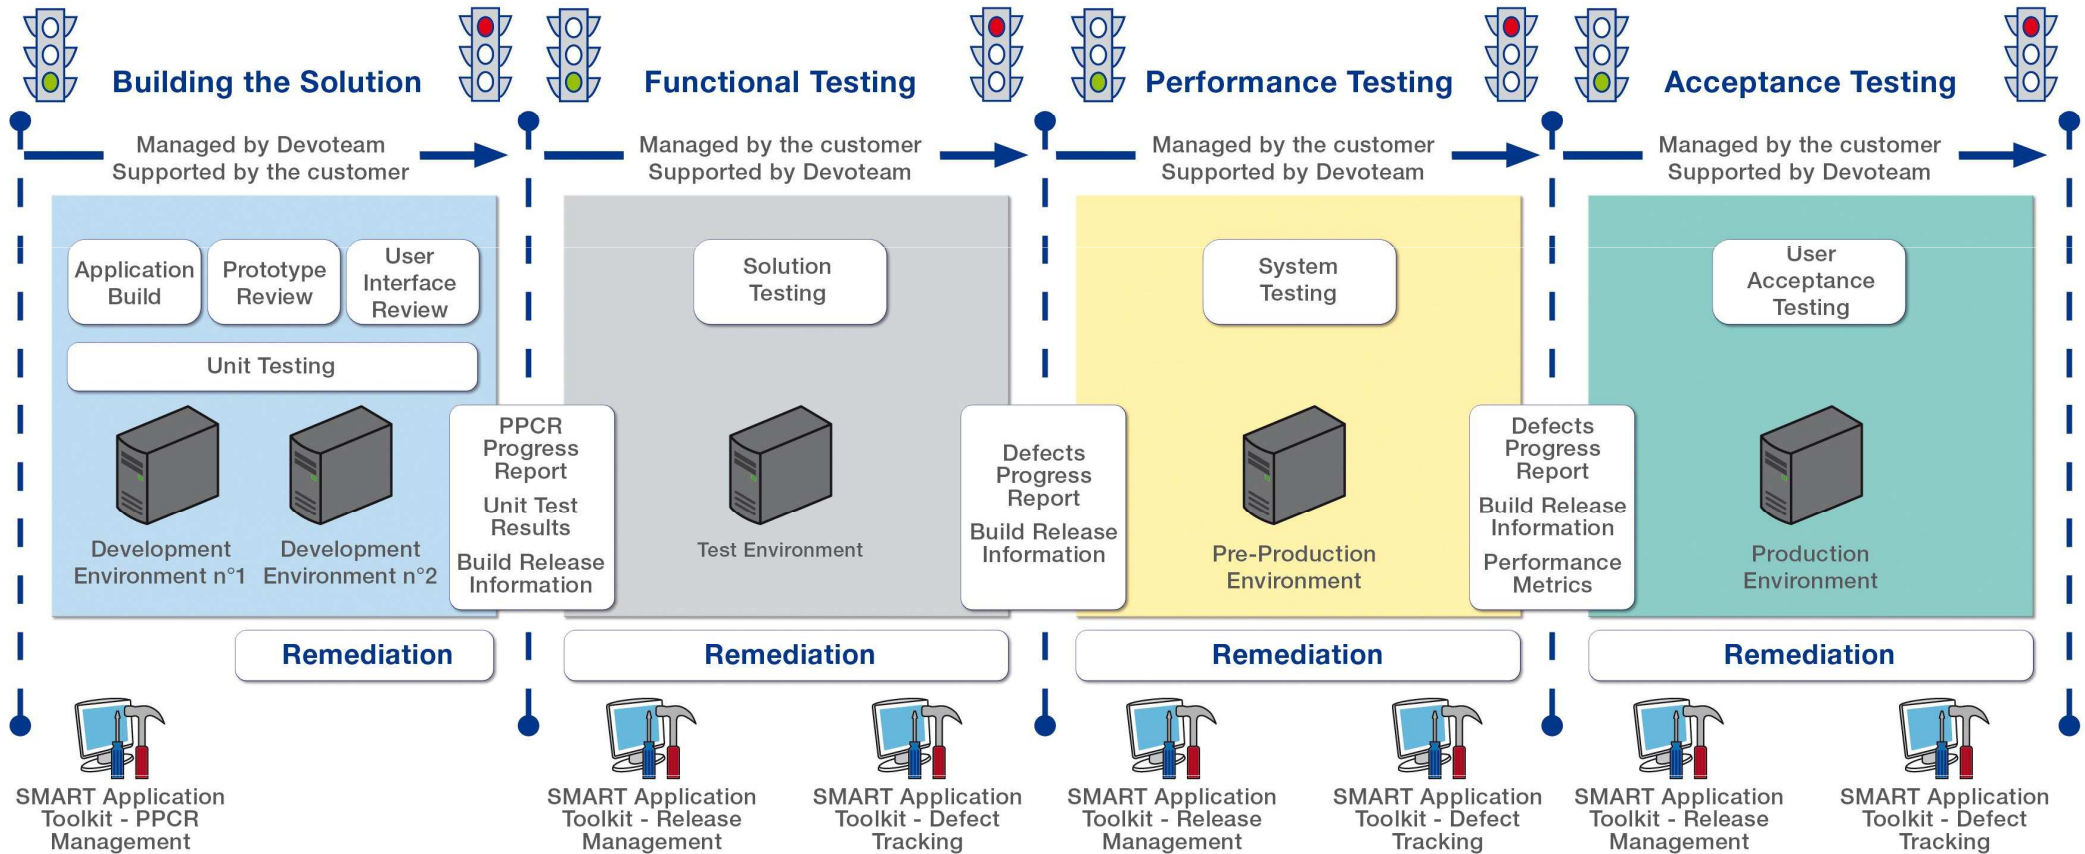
Building the Solution

Managed by Devoteam
Supported by the customer

Application Build

Prototype Review

User Interface Review

Unit Testing

Development Environment n°1

Development Environment n°2

PPCR Progress Report

Unit Test Results

Build Release Information

Remediation

SMART Application Toolkit - PPCR Management

Functional Testing

Managed by the customer
Supported by Devoteam

Solution Testing

Test Environment

Defects Progress Report

Build Release Information

Remediation

SMART Application Toolkit - Release Management

SMART Application Toolkit - Defect Tracking

Performance Testing

Managed by the customer
Supported by Devoteam

System Testing

Pre-Production Environment

Defects Progress Report

Build Release Information

Performance Metrics

Remediation

SMART Application Toolkit - Release Management

SMART Application Toolkit - Defect Tracking

Acceptance Testing

Managed by the customer
Supported by Devoteam

User Acceptance Testing

Production Environment

Remediation

SMART Application Toolkit - Release Management

SMART Application Toolkit - Defect Tracking